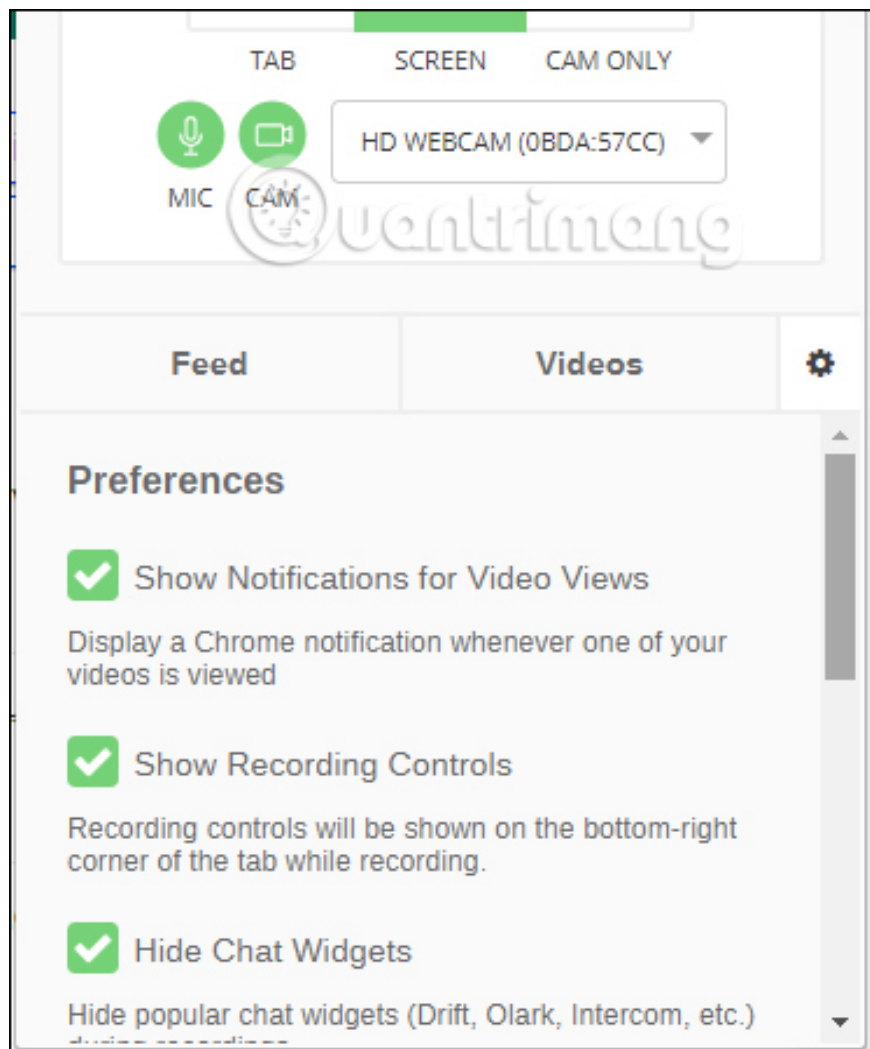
TAB SCREEN CAM ONLY

MIC CAM

HD WEBCAM (0BDA:57CC)

Quantrimang

Feed

Videos

Preferences

Show Notifications for Video Views

Display a Chrome notification whenever one of your videos is viewed

Show Recording Controls

Recording controls will be shown on the bottom-right corner of the tab while recording.

Hide Chat Widgets

Hide popular chat widgets (Drift, Olark, Intercom, etc.) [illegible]